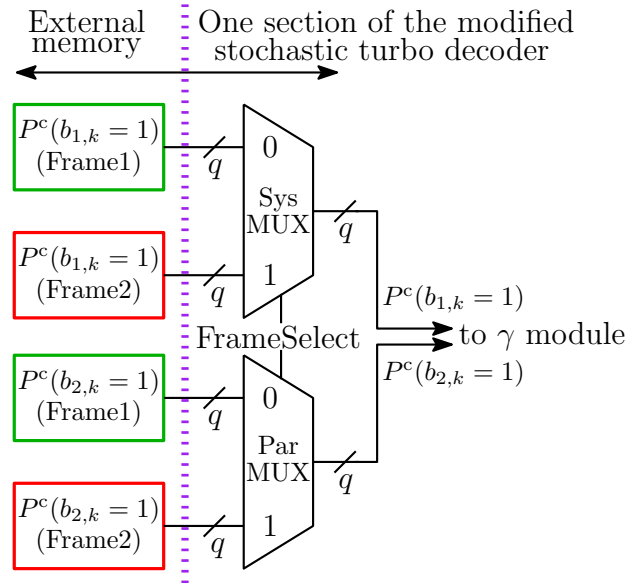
External memory

One section of the modified stochastic turbo decoder

$P^{c}(b_{1,k}=1)$ (Frame1)

$q$

0

Sys MUX

$q$

$P^{c}(b_{1,k}=1)$ (Frame2)

$q$

1

$P^{c}(b_{1,k}=1)$

to $\gamma$ module

FrameSelect

$P^{c}(b_{2,k}=1)$

$P^{c}(b_{2,k}=1)$ (Frame1)

$q$

0

Par MUX

$q$

$P^{c}(b_{2,k}=1)$ (Frame2)

$q$

1